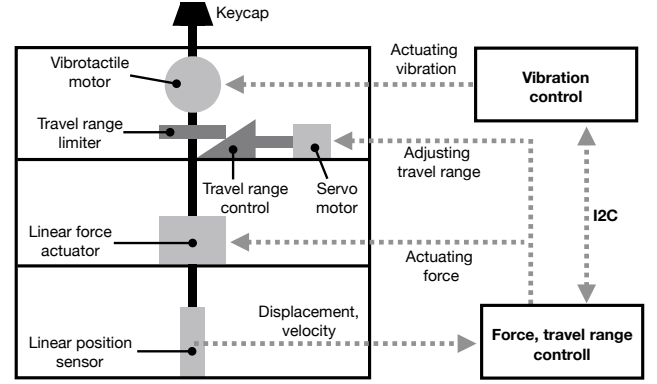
Keycap

Vibrotactile motor

Actuating vibration

Vibration control

Travel range limiter

Adjusting travel range

Travel range control

Servo motor

I2C

Linear force actuator

Actuating force

Displacement, velocity

Linear position sensor

Force, travel range controll